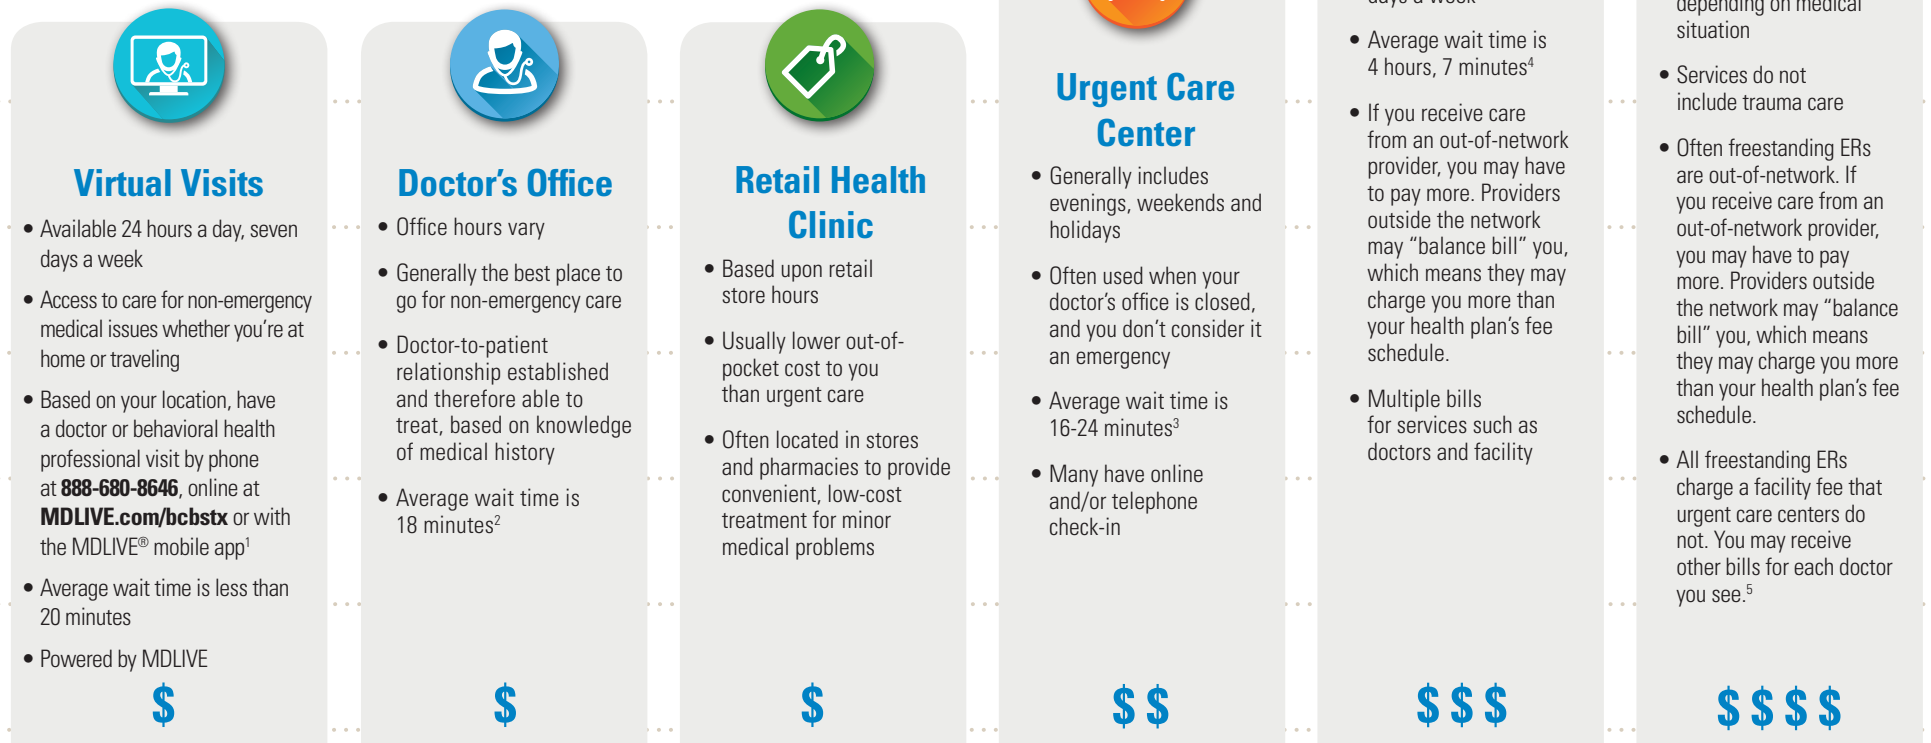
Virtual Visits

• Available 24 hours a day, seven days a week

• Access to care for non-emergency medical issues whether you're at home or traveling

• Based on your location, have a doctor or behavioral health professional visit by phone at **888-680-8646**, online at **MDLIVE.com/bcbstx** or with the MDLIVE® mobile app$^1$

• Average wait time is less than 20 minutes

• Powered by MDLIVE

$

Doctor's Office

• Office hours vary

• Generally the best place to go for non-emergency care

• Doctor-to-patient relationship established and therefore able to treat, based on knowledge of medical history

• Average wait time is 18 minutes$^2$

$

Retail Health Clinic

• Based upon retail store hours

• Usually lower out-of-pocket cost to you than urgent care

• Often located in stores and pharmacies to provide convenient, low-cost treatment for minor medical problems

$

Urgent Care Center

• Generally includes evenings, weekends and holidays

• Often used when your doctor's office is closed, and you don't consider it an emergency

• Average wait time is 16-24 minutes$^3$

• Many have online and/or telephone check-in

$ $

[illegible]

• Average wait time is 4 hours, 7 minutes$^4$

• If you receive care from an out-of-network provider, you may have to pay more. Providers outside the network may "balance bill" you, which means they may charge you more than your health plan's fee schedule.

• Multiple bills for services such as doctors and facility

$ $ $

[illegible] situation

• Services do not include trauma care

• Often freestanding ERs are out-of-network. If you receive care from an out-of-network provider, you may have to pay more. Providers outside the network may "balance bill" you, which means they may charge you more than your health plan's fee schedule.

• All freestanding ERs charge a facility fee that urgent care centers do not. You may receive other bills for each doctor you see.$^5$

$ $ $ $